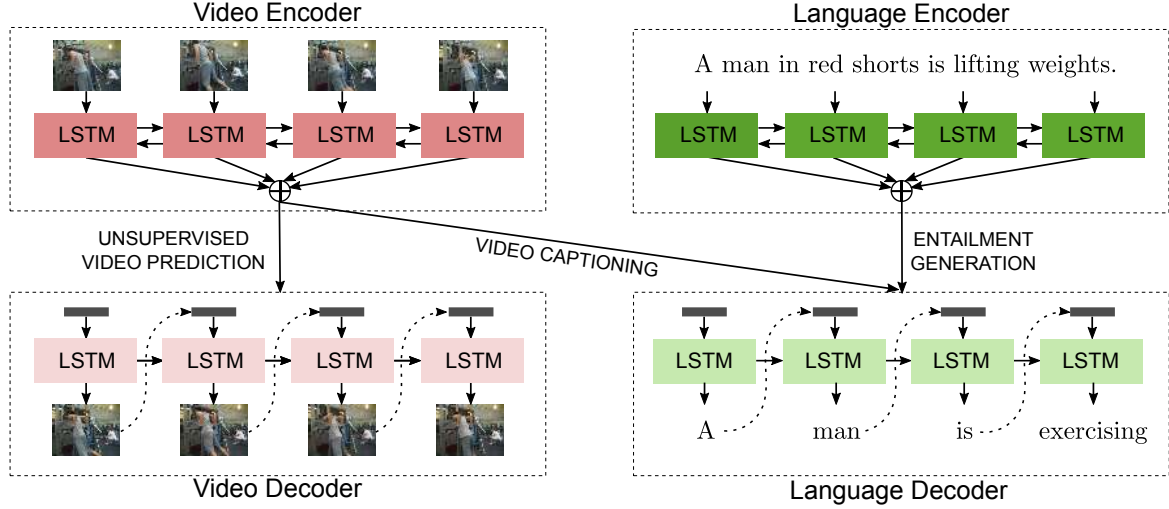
Video Encoder

LSTM LSTM LSTM LSTM

Language Encoder

A man in red shorts is lifting weights.

LSTM LSTM LSTM LSTM

UNSUPERVISED VIDEO PREDICTION

VIDEO CAPTIONING

ENTAILMENT GENERATION

LSTM LSTM LSTM LSTM

Video Decoder

LSTM LSTM LSTM LSTM

A man is exercising

Language Decoder